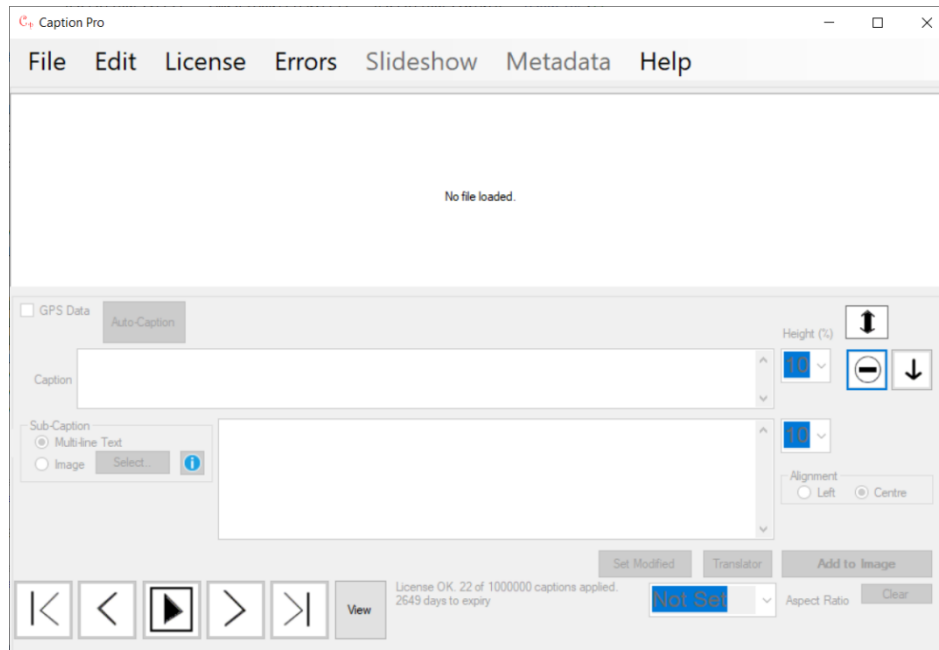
Caption Pro

File Edit License Errors Slideshow Metadata Help

No file loaded.

GPS Data
Auto-Caption
Height (%)
Caption
10
Sub-Caption
Multi-line Text
Image
Select...
10
Alignment
Left
Centre
Set Modified
Translator
Add to Image
View
License OK. 22 of 1000000 captions applied. 2649 days to expiry
Not Set
Aspect Ratio
Clear